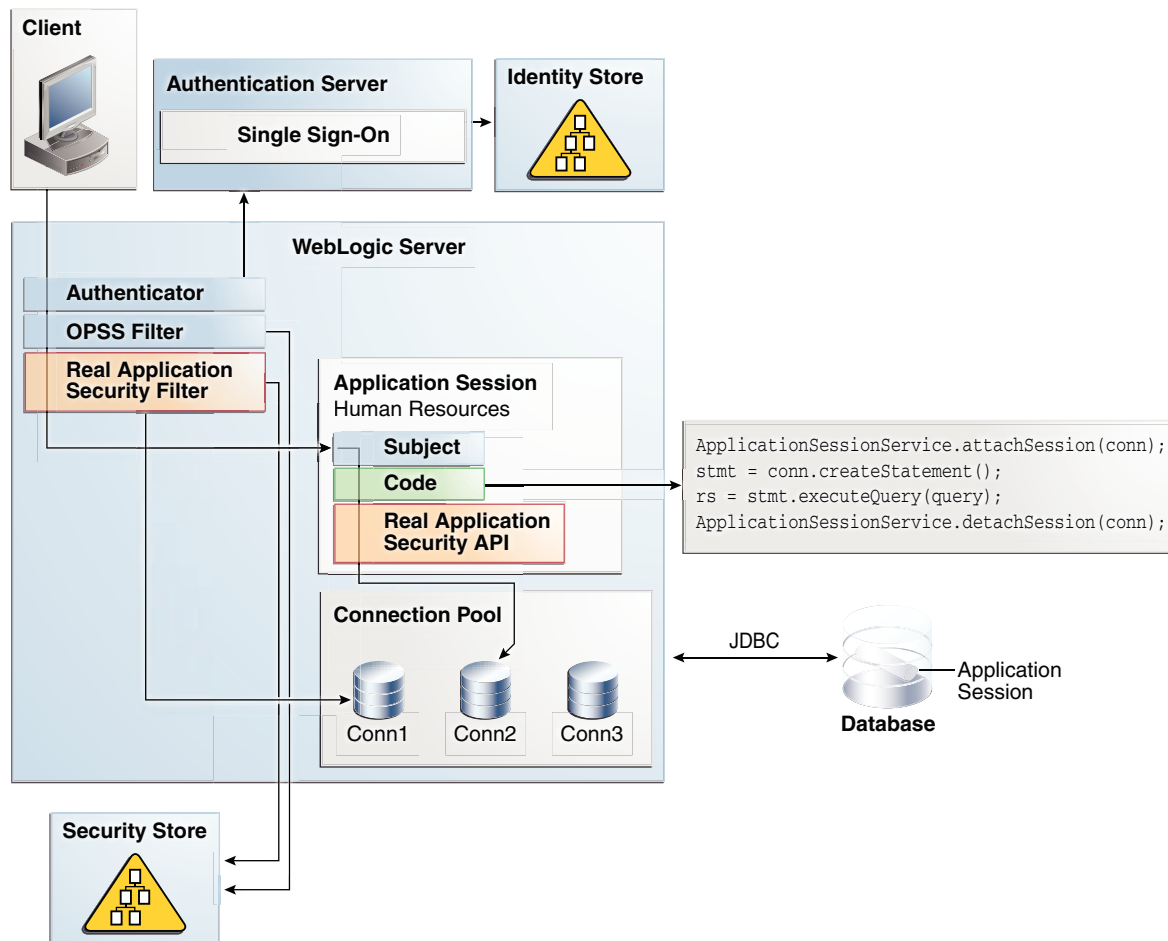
Client

Authentication Server

Single Sign-On

Identity Store

WebLogic Server

Authenticator

OPSS Filter

Real Application Security Filter

Application Session
Human Resources

Subject

Code

Real Application Security API

ApplicationSessionService.attachSession(conn);
stmt = conn.createStatement();
rs = stmt.executeQuery(query);
ApplicationSessionService.detachSession(conn);

Connection Pool

Conn1

Conn2

Conn3

JDBC

Application Session

Database

Security Store